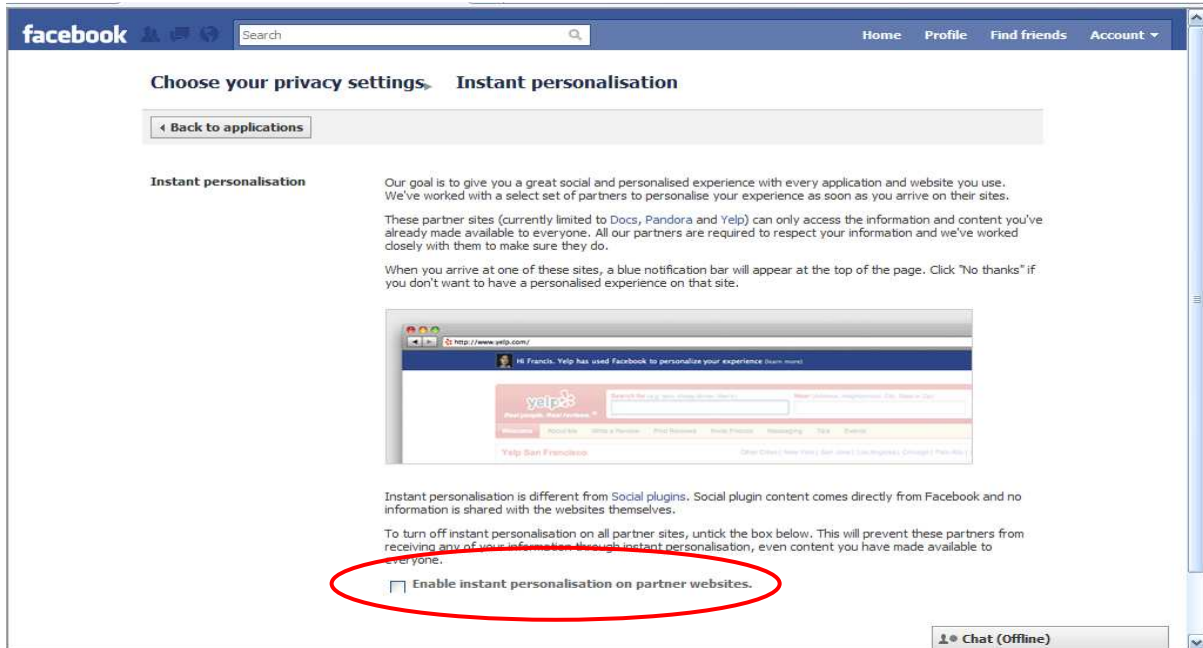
facebook Search Home Profile Find friends Account ▾

Choose your privacy settings ▸ Instant personalisation

◂ Back to applications

Instant personalisation

Our goal is to give you a great social and personalised experience with every application and website you use. We've worked with a select set of partners to personalise your experience as soon as you arrive on their sites.

These partner sites (currently limited to Docs, Pandora and Yelp) can only access the information and content you've already made available to everyone. All our partners are required to respect your information and we've worked closely with them to make sure they do.

When you arrive at one of these sites, a blue notification bar will appear at the top of the page. Click "No thanks" if you don't want to have a personalised experience on that site.

http://www.yelp.com/

Hi Francis. Yelp has used Facebook to personalize your experience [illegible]

yelp Real people. Real reviews.

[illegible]

Yelp San Francisco

Instant personalisation is different from Social plugins. Social plugin content comes directly from Facebook and no information is shared with the websites themselves.

To turn off instant personalisation on all partner sites, untick the box below. This will prevent these partners from receiving any of your information through instant personalisation, even content you have made available to everyone.

Enable instant personalisation on partner websites.

Chat (Offline)